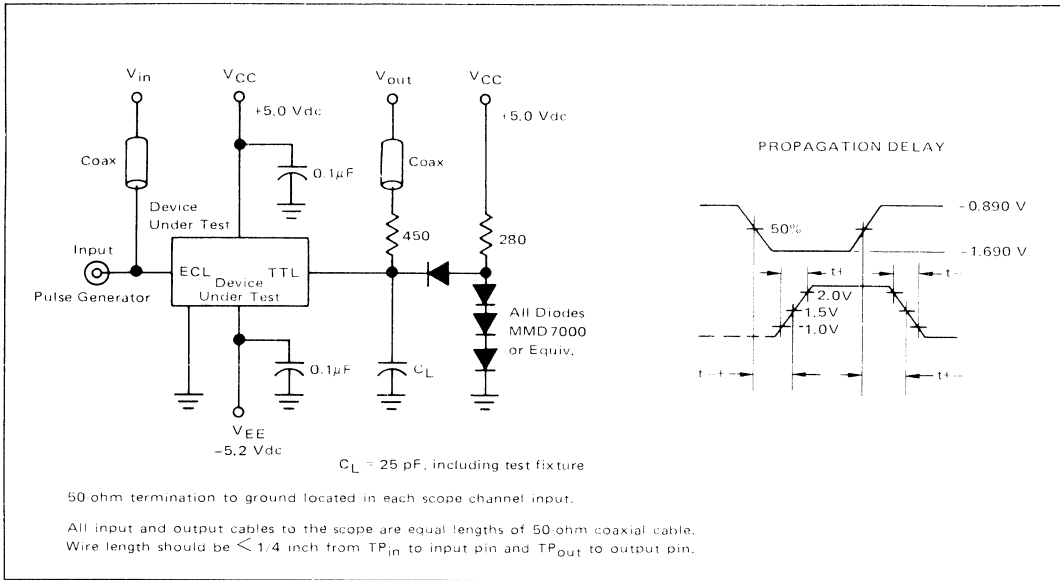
$V_{in}$

$V_{CC}$

+5.0 Vdc

$V_{out}$

$V_{CC}$

+5.0 Vdc

Coax

$0.1\mu F$

Coax

Device Under Test

Input

Pulse Generator

ECL

Device Under Test

TTL

450

280

All Diodes MMD7000 or Equiv.

$0.1\mu F$

$C_L$

$V_{EE}$

-5.2 Vdc

$C_L$ = 25 pF, including test fixture

PROPAGATION DELAY

50%

-0.890 V

-1.690 V

t+

t-

2.0V

1.5V

1.0V

t-+

t+-

50-ohm termination to ground located in each scope channel input.

All input and output cables to the scope are equal lengths of 50-ohm coaxial cable. Wire length should be < 1/4 inch from $TP_{in}$ to input pin and $TP_{out}$ to output pin.